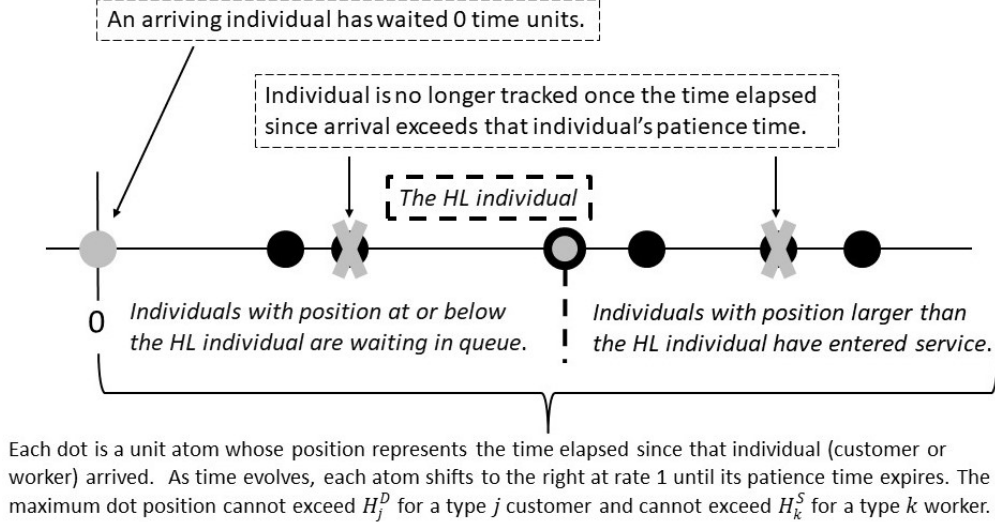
An arriving individual has waited 0 time units.

Individual is no longer tracked once the time elapsed since arrival exceeds that individual's patience time.

The HL individual

0

Individuals with position at or below the HL individual are waiting in queue.

Individuals with position larger than the HL individual have entered service.

Each dot is a unit atom whose position represents the time elapsed since that individual (customer or worker) arrived. As time evolves, each atom shifts to the right at rate 1 until its patience time expires. The maximum dot position cannot exceed $H_j^D$ for a type $j$ customer and cannot exceed $H_k^S$ for a type $k$ worker.